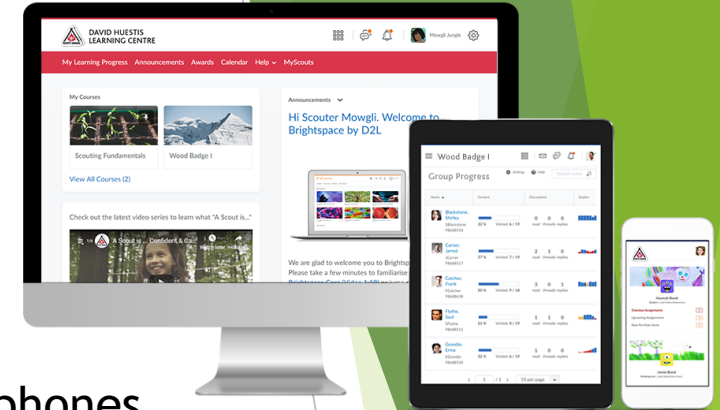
DAVID HUESTIS LEARNING CENTRE

Mowgli Jungle

My Learning Progress Announcements Awards Calendar Help MyScouts

My Courses

Scouting Fundamentals

Wood Badge I

View All Courses (2)

Check out the latest video series to learn what "A Scout is..."

A Scout is ... Confident & Ca...

Announcements

Hi Scouter Mowgli. Welcome to Brightspace by D2L

We are glad to welcome you to Brightsp... Please take a few minutes to familiarise... Brightspace Core (Video 1:18) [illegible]

Wood Badge I

Group Progress

Blackstone, Shirley

Garner, Jarred

Catcher, Frank

Flythe, Saul

Grandin, Emma

32 %

27 %

30 %

32 %

32 %

phones